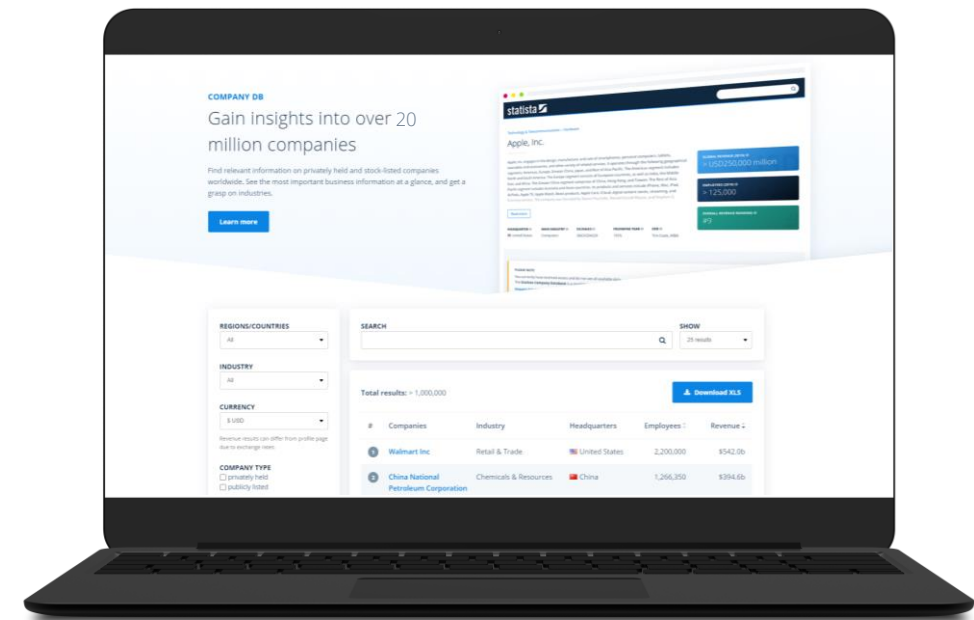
COMPANY DB

Gain insights into over 20 million companies

Find relevant information on privately held and stock-listed companies worldwide. See the most important business information at a glance, and get a grasp on industries.

Learn more

statista

Apple, Inc.

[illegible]

> USD250,000 million

> 125,000

#3

REGIONS/COUNTRIES

All

INDUSTRY

All

CURRENCY

$ USD

Revenue results can differ from profile page due to exchange rates.

COMPANY TYPE

privately held

publicly listed

SEARCH

SHOW

25 results

Total results: > 1,000,000

Download XLS

| # | Companies | Industry | Headquarters | Employees | Revenue |
|---|---|---|---|---|---|
| 1 | Walmart Inc | Retail & Trade | United States | 2,200,000 | $542.0b |
| 2 | China National Petroleum Corporation | Chemicals & Resources | China | 1,266,350 | $394.6b |